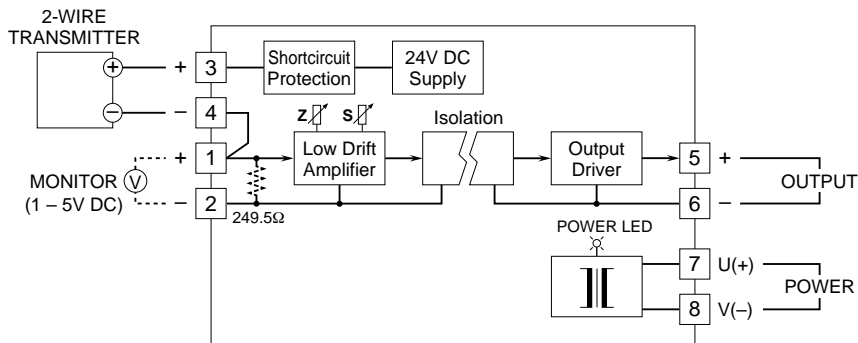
2-WIRE TRANSMITTER

+
–

+ 3
– 4
+ 1
– 2

Shortcircuit Protection

24V DC Supply

Z
S

Low Drift Amplifier

Isolation

Output Driver

MONITOR V
(1 – 5V DC)

249.5Ω

5 +
6 –

OUTPUT

POWER LED

7 U(+)
8 V(–)

POWER